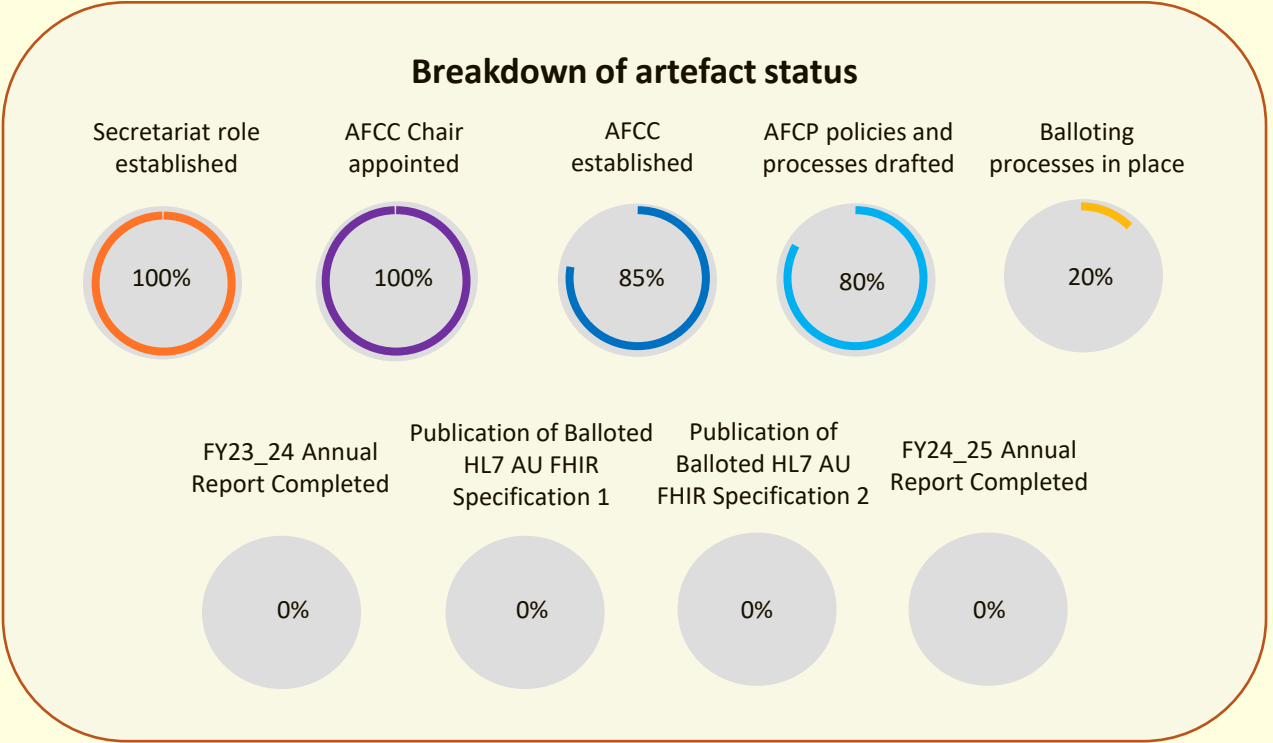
Breakdown of artefact status

Secretariat role established

100%

AFCC Chair appointed

100%

AFCC established

85%

AFCP policies and processes drafted

80%

Balloting processes in place

20%

FY23_24 Annual Report Completed

0%

Publication of Balloted HL7 AU FHIR Specification 1

0%

Publication of Balloted HL7 AU FHIR Specification 2

0%

FY24_25 Annual Report Completed

0%